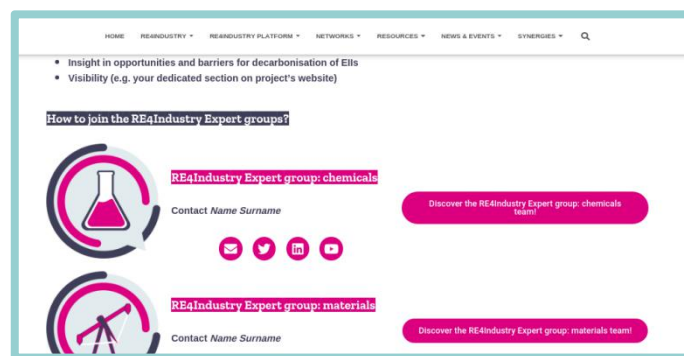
HOME RE4INDUSTRY ▾ RE4INDUSTRY PLATFORM ▾ NETWORKS ▾ RESOURCES ▾ NEWS & EVENTS ▾ SYNERGIES ▾

- Insight in opportunities and barriers for decarbonisation of EIIs
- Visibility (e.g. your dedicated section on project's website)

How to join the RE4Industry Expert groups?

RE4Industry Expert group: chemicals

Contact *Name Surname*

Discover the RE4Industry Expert group: chemicals team!

RE4Industry Expert group: materials

Contact *Name Surname*

Discover the RE4Industry Expert group: materials team!